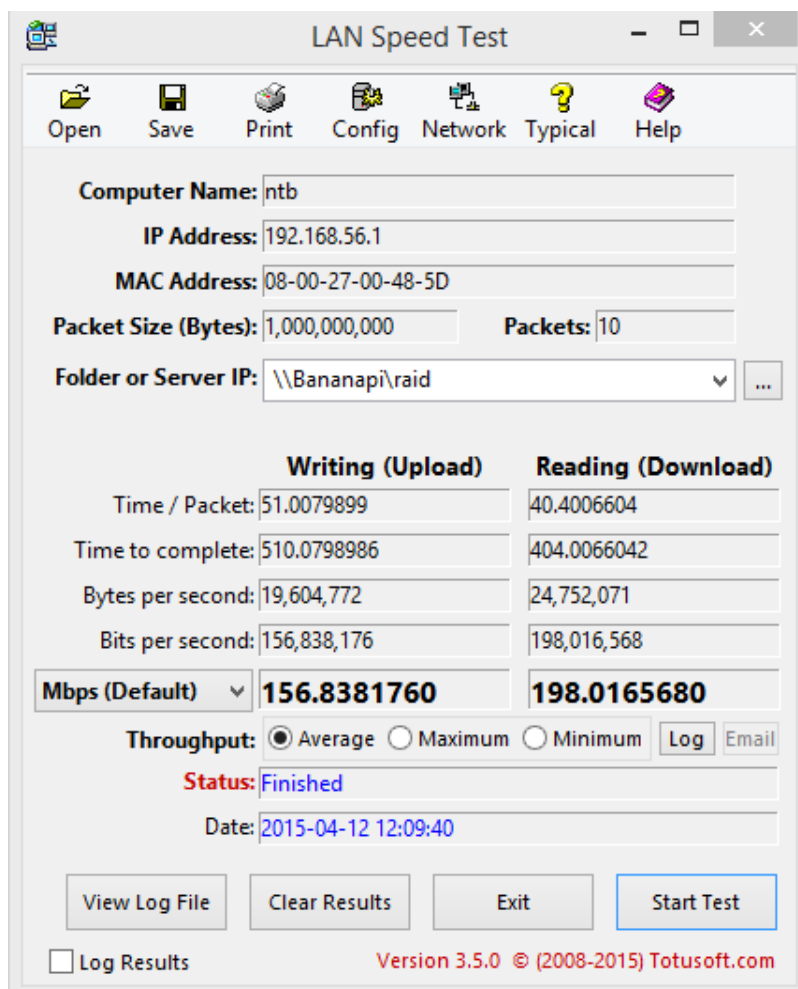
LAN Speed Test

Open Save Print Config Network Typical Help

Computer Name: ntb

IP Address: 192.168.56.1

MAC Address: 08-00-27-00-48-5D

Packet Size (Bytes): 1,000,000,000 Packets: 10

Folder or Server IP: \\Bananapi\raid ...

| | Writing (Upload) | Reading (Download) |
|---|---|---|
| Time / Packet: | 51.0079899 | 40.4006604 |
| Time to complete: | 510.0798986 | 404.0066042 |
| Bytes per second: | 19,604,772 | 24,752,071 |
| Bits per second: | 156,838,176 | 198,016,568 |
| Mbps (Default) | 156.8381760 | 198.0165680 |

Throughput: Average Maximum Minimum Log Email

Status: Finished

Date: 2015-04-12 12:09:40

View Log File Clear Results Exit Start Test

Log Results Version 3.5.0 © (2008-2015) Totusoft.com